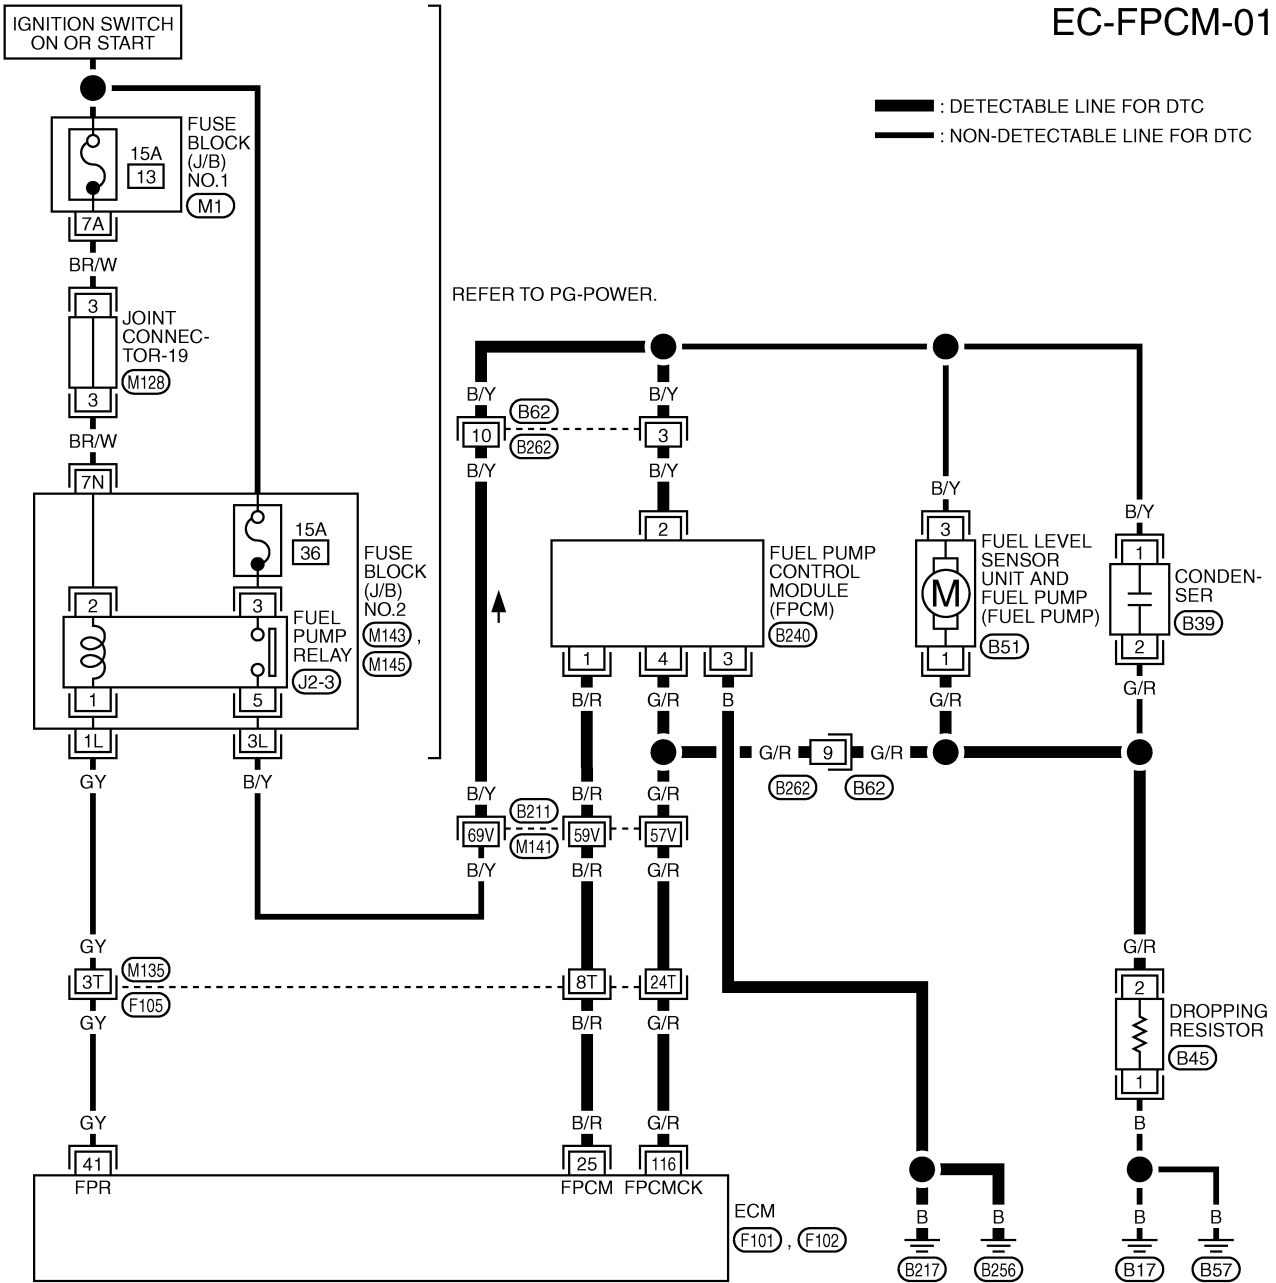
IGNITION SWITCH ON OR START

EC-FPCM-01

: DETECTABLE LINE FOR DTC
: NON-DETECTABLE LINE FOR DTC

15A
13
FUSE BLOCK (J/B) NO.1
M1
7A
BR/W
3
JOINT CONNECTOR-19
M128
3
BR/W
7N

REFER TO PG-POWER.

15A
36
FUSE BLOCK (J/B) NO.2
M143, M145
2
3
FUEL PUMP RELAY
J2-3
1
5
1L
3L
GY
B/Y

B/Y
10
B62
B262
B/Y
B/Y
3
B/Y
2
FUEL PUMP CONTROL MODULE (FPCM)
B240
1
4
3
B/R
G/R
B

B/Y
3
FUEL LEVEL SENSOR UNIT AND FUEL PUMP (FUEL PUMP)
M
B51
1
G/R

B/Y
1
CONDENSER
B39
2
G/R

G/R
9
G/R
B262
B62

B/Y
B211
B/R
G/R
69V
59V
57V
M141
B/Y
B/R
G/R

GY
3T
M135
F105
GY
8T
24T
B/R
G/R

G/R
2
DROPPING RESISTOR
B45
1
B

GY
41
FPR
B/R
25
FPCM
G/R
116
FPCMCK
ECM
F101, F102

B
B
B217
B256
B
B
B17
B57